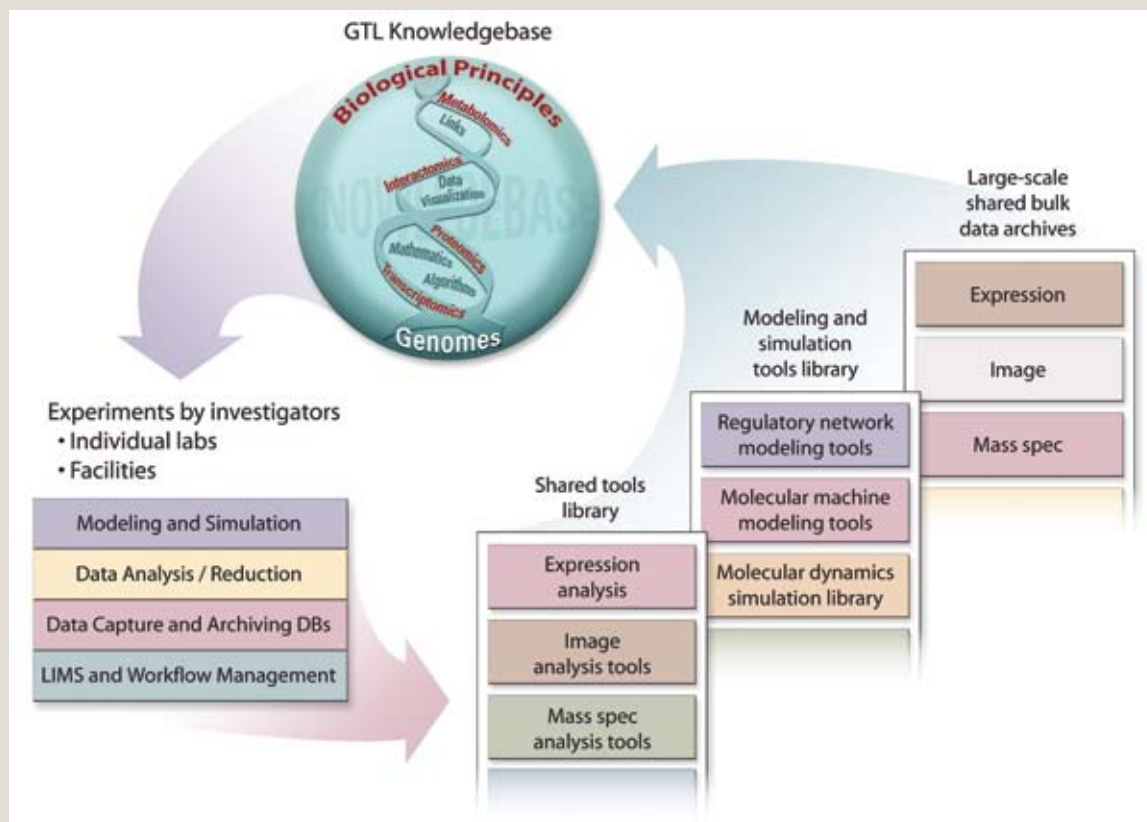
GTL Knowledgebase

Biological Principles

Metabolomics

Links

Interactomics

Data Visualization

KNOWLEDGEBASE

Proteomics

Mathematics

Algorithms

Transcriptomics

Genomes

Large-scale shared bulk data archives

Expression

Image

Mass spec

Modeling and simulation tools library

Regulatory network modeling tools

Molecular machine modeling tools

Molecular dynamics simulation library

Experiments by investigators
• Individual labs
• Facilities

Modeling and Simulation

Data Analysis / Reduction

Data Capture and Archiving DBs

LIMS and Workflow Management

Shared tools library

Expression analysis

Image analysis tools

Mass spec analysis tools